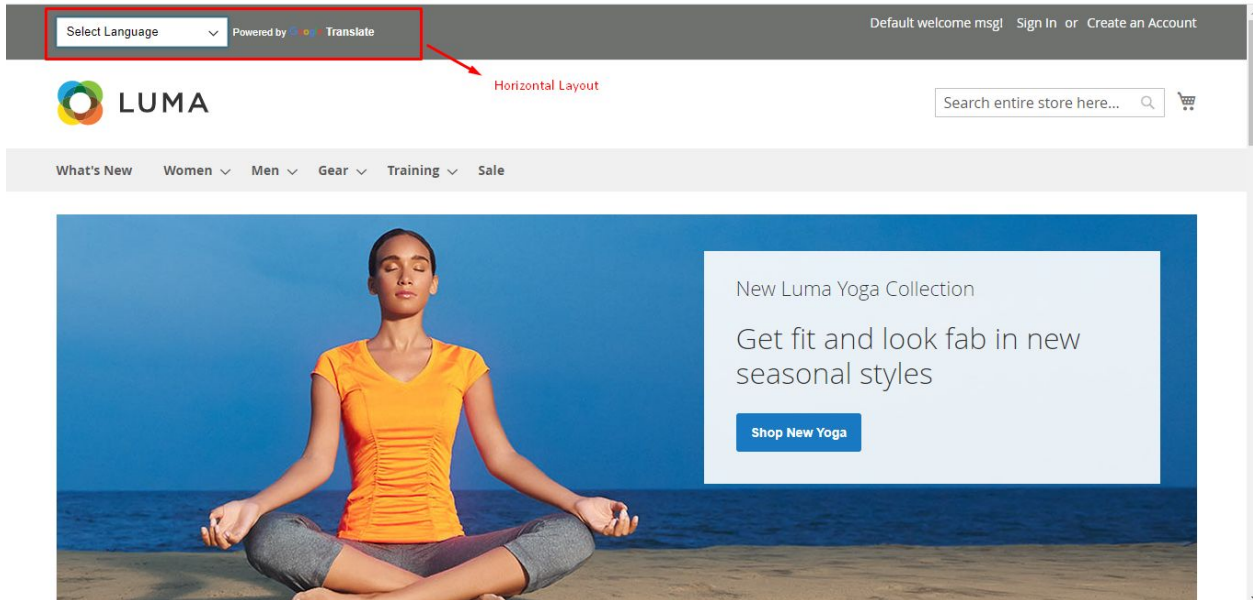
Select Language Powered by Google Translate

Default welcome msg! Sign In or Create an Account

Horizontal Layout

LUMA

Search entire store here...

What's New Women Men Gear Training Sale

New Luma Yoga Collection

Get fit and look fab in new seasonal styles

Shop New Yoga